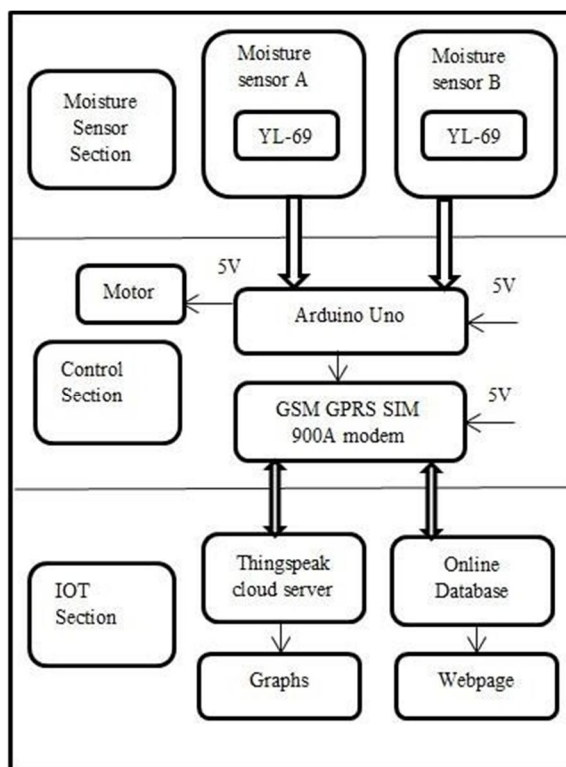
Moisture Sensor Section

Moisture sensor A

YL-69

Moisture sensor B

YL-69

5V

Motor

Arduino Uno

5V

Control Section

GSM GPRS SIM 900A modem

5V

IOT Section

Thingspeak cloud server

Online Database

Graphs

Webpage